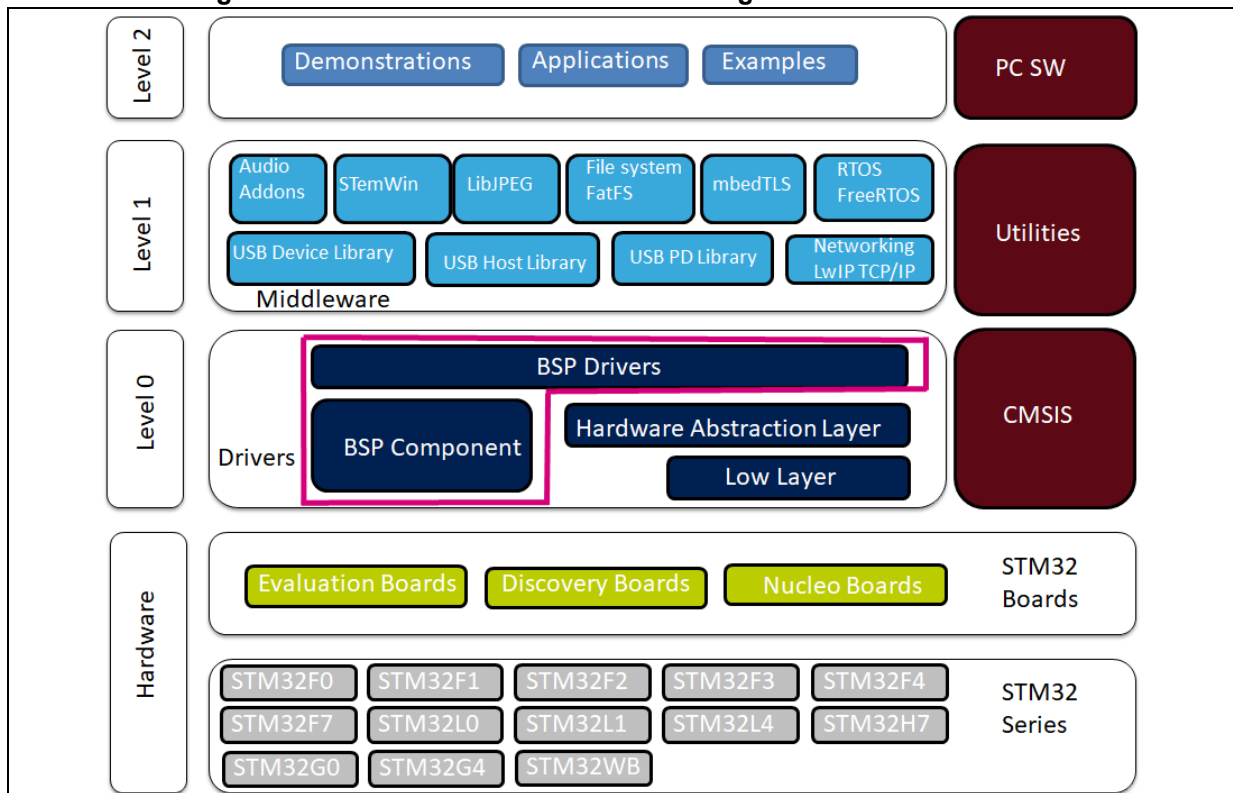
Level 2

Demonstrations Applications Examples

PC SW

Level 1

Audio Addons
STemWin
LibJPEG
File system FatFS
mbedTLS
RTOS FreeRTOS
USB Device Library
USB Host Library
USB PD Library
Networking LwIP TCP/IP
Middleware

Utilities

Level 0

BSP Drivers
BSP Component
Hardware Abstraction Layer
Low Layer
Drivers

CMSIS

Hardware

Evaluation Boards Discovery Boards Nucleo Boards
STM32 Boards

STM32F0 STM32F1 STM32F2 STM32F3 STM32F4
STM32F7 STM32L0 STM32L1 STM32L4 STM32H7
STM32G0 STM32G4 STM32WB
STM32 Series